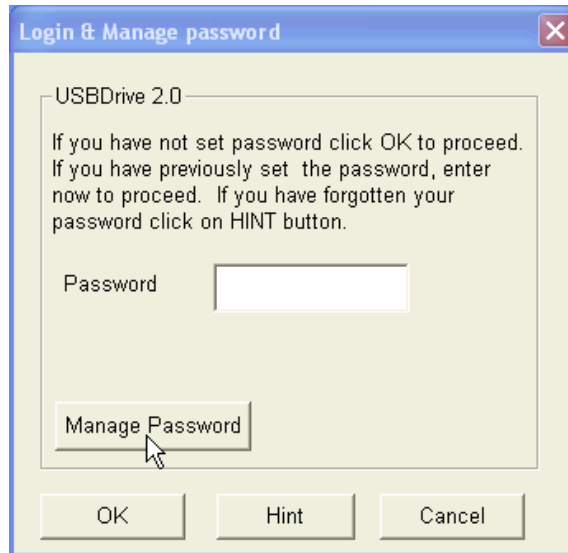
Login & Manage password

USBDrive 2.0

If you have not set password click OK to proceed. If you have previously set  the password, enter now to proceed.  If you have forgotten your password click on HINT button.

Password

Manage Password

OK

Hint

Cancel